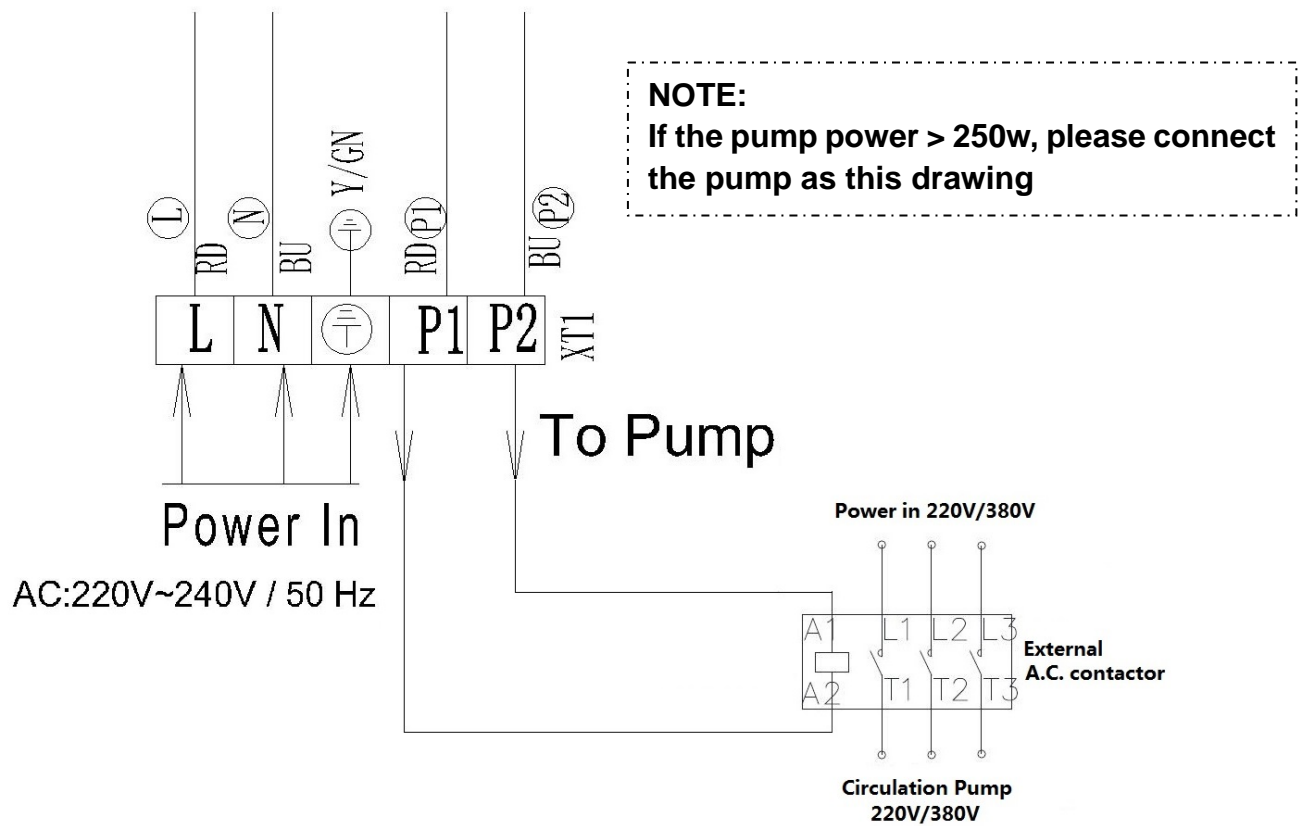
NOTE:
If the pump power > 250w, please connect the pump as this drawing

L RD N BU Y/GN RD P1 BU P2

L N P1 P2 XT1

To Pump

Power In

AC:220V~240V / 50 Hz

Power in 220V/380V

A1 L1 L2 L3
A2 T1 T2 T3

External A.C. contactor

Circulation Pump 220V/380V